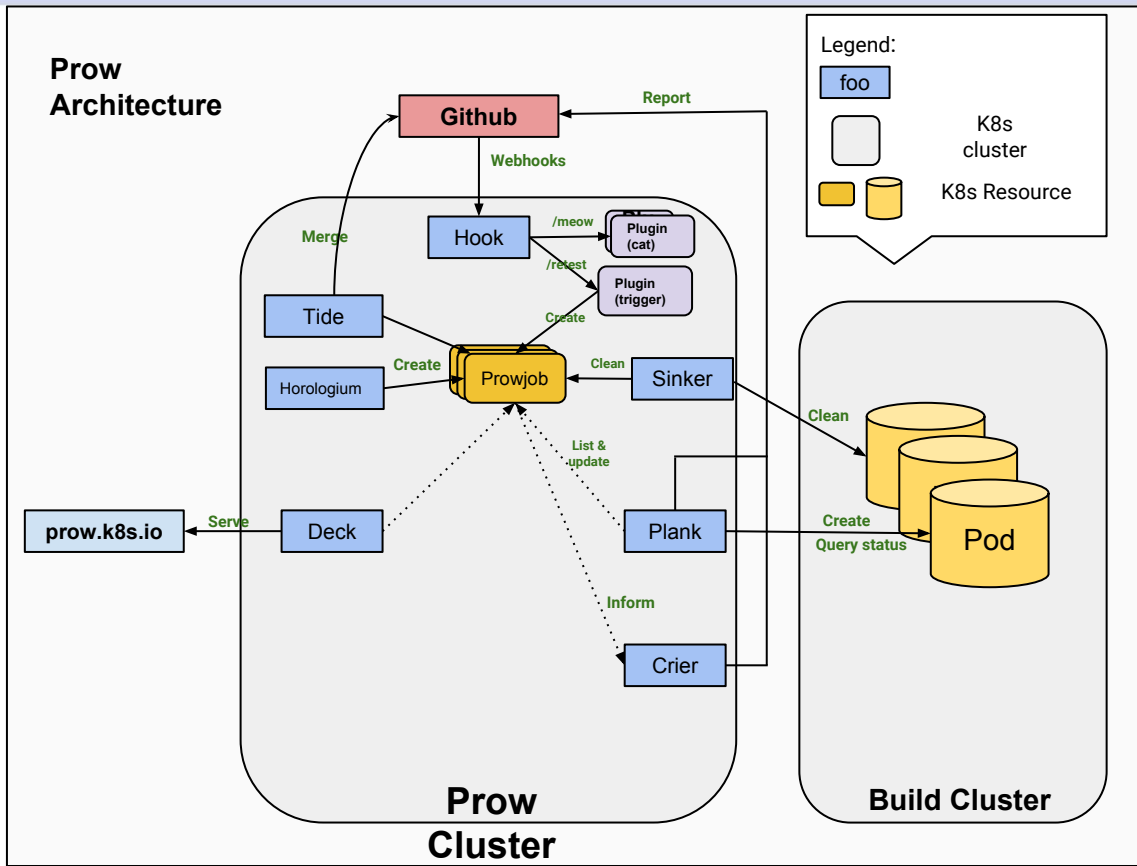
Prow Architecture

Legend:
foo
K8s cluster
K8s Resource

Github
Report
Webhooks
Merge
Hook
/meow
Plugin (cat)
/retest
Plugin (trigger)
Create
Tide
Create
Horologium
Prowjob
Clean
Sinker
Clean
List & update
prow.k8s.io
Serve
Deck
Plank
Create
Query status
Pod
Inform
Crier

Prow Cluster

Build Cluster